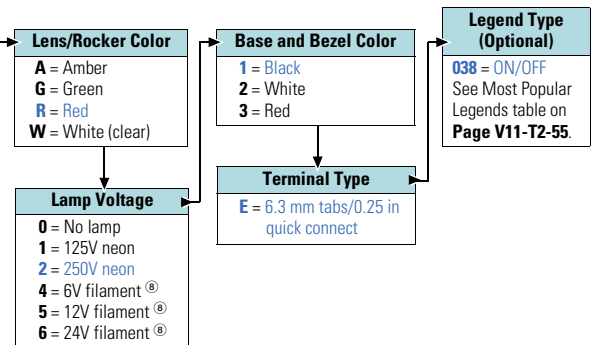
Lens/Rocker Color

**A** = Amber
**G** = Green
**R** = Red
**W** = White (clear)

Lamp Voltage

**0** = No lamp
**1** = 125V neon
**2** = 250V neon
**4** = 6V filament ⑧
**5** = 12V filament ⑧
**6** = 24V filament ⑧

Base and Bezel Color

**1** = Black
**2** = White
**3** = Red

Terminal Type

**E** = 6.3 mm tabs/0.25 in quick connect

Legend Type (Optional)

**038** = ON/OFF
See Most Popular Legends table on **Page V11-T2-55**.